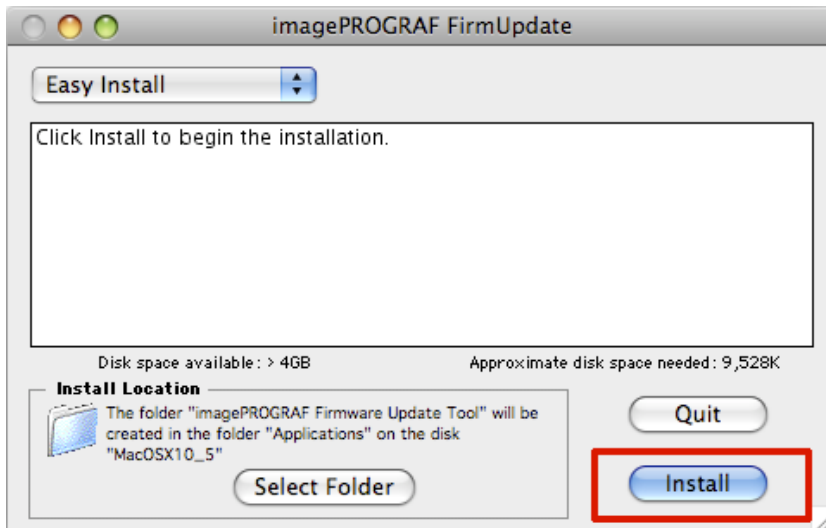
imagePROGRAF FirmUpdate

Easy Install

Click Install to begin the installation.

Disk space available : > 4GB

Approximate disk space needed : 9,528K

Install Location

The folder "imagePROGRAF Firmware Update Tool" will be created in the folder "Applications" on the disk "MacOSX10_5"

Select Folder

Quit

Install